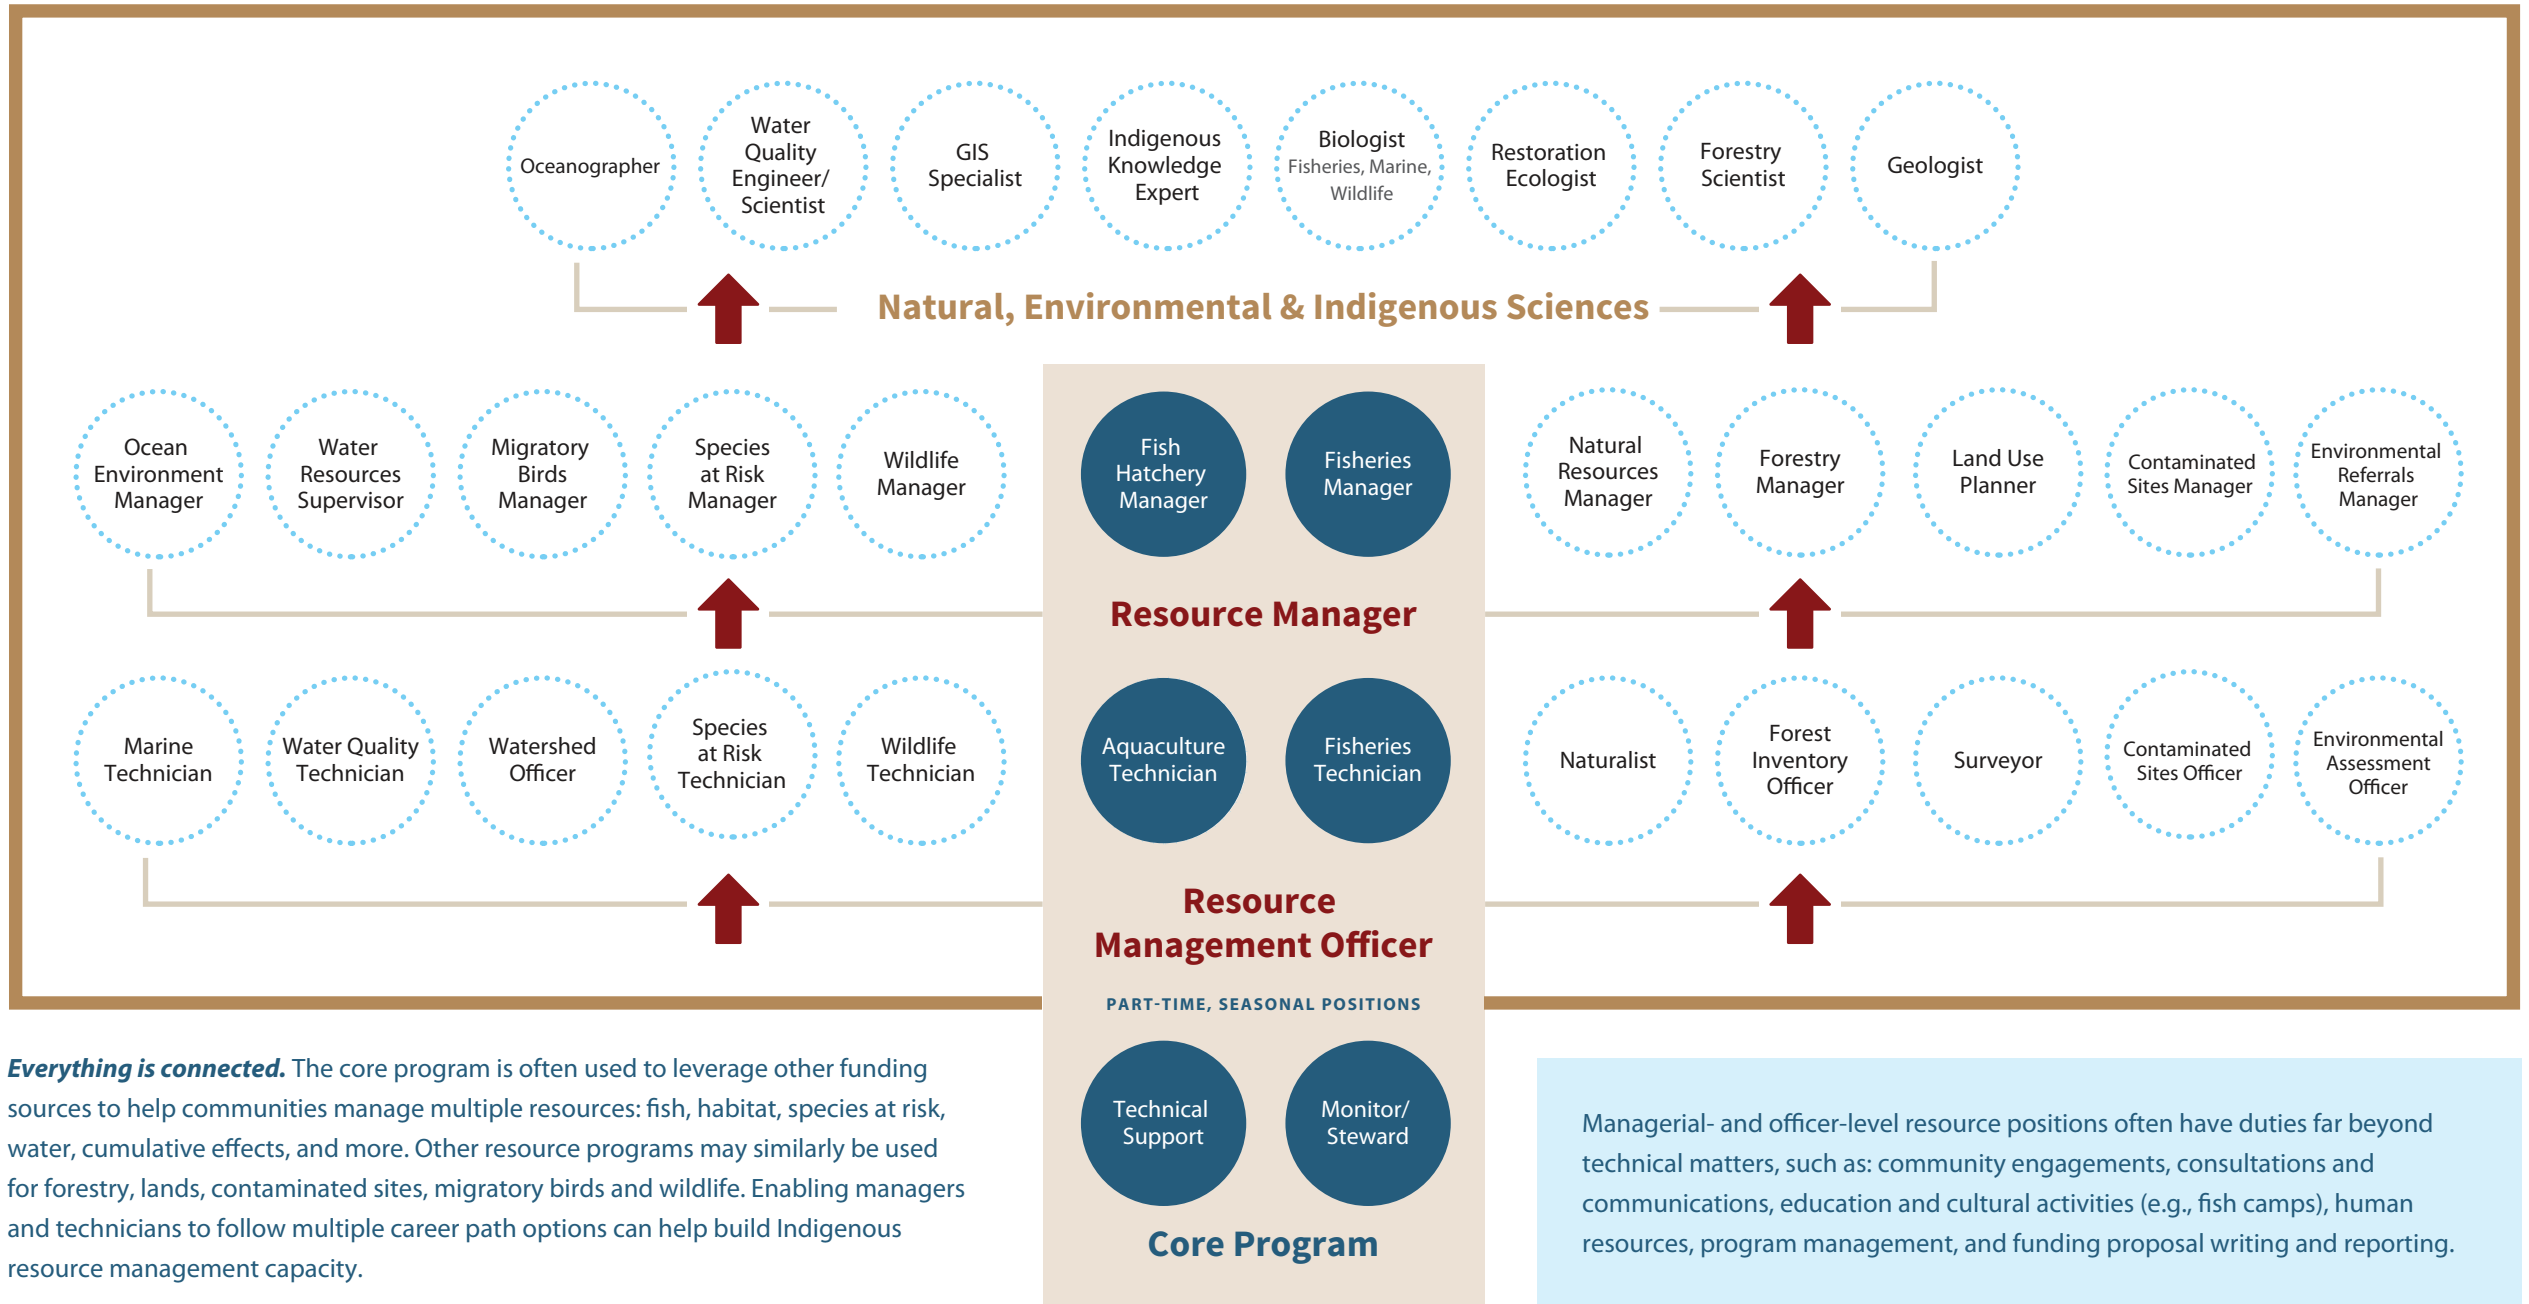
Oceanographer

Water Quality Engineer/ Scientist

GIS Specialist

Indigenous Knowledge Expert

Biologist
Fisheries, Marine, Wildlife

Restoration Ecologist

Forestry Scientist

Geologist

Natural, Environmental & Indigenous Sciences

Ocean Environment Manager

Water Resources Supervisor

Migratory Birds Manager

Species at Risk Manager

Wildlife Manager

Fish Hatchery Manager

Fisheries Manager

Natural Resources Manager

Forestry Manager

Land Use Planner

Contaminated Sites Manager

Environmental Referrals Manager

Resource Manager

Marine Technician

Water Quality Technician

Watershed Officer

Species at Risk Technician

Wildlife Technician

Aquaculture Technician

Fisheries Technician

Naturalist

Forest Inventory Officer

Surveyor

Contaminated Sites Officer

Environmental Assessment Officer

Resource Management Officer

PART-TIME, SEASONAL POSITIONS

Technical Support

Monitor/ Steward

Core Program

***Everything is connected.*** The core program is often used to leverage other funding sources to help communities manage multiple resources: fish, habitat, species at risk, water, cumulative effects, and more. Other resource programs may similarly be used for forestry, lands, contaminated sites, migratory birds and wildlife. Enabling managers and technicians to follow multiple career path options can help build Indigenous resource management capacity.

Managerial- and officer-level resource positions often have duties far beyond technical matters, such as: community engagements, consultations and communications, education and cultural activities (e.g., fish camps), human resources, program management, and funding proposal writing and reporting.